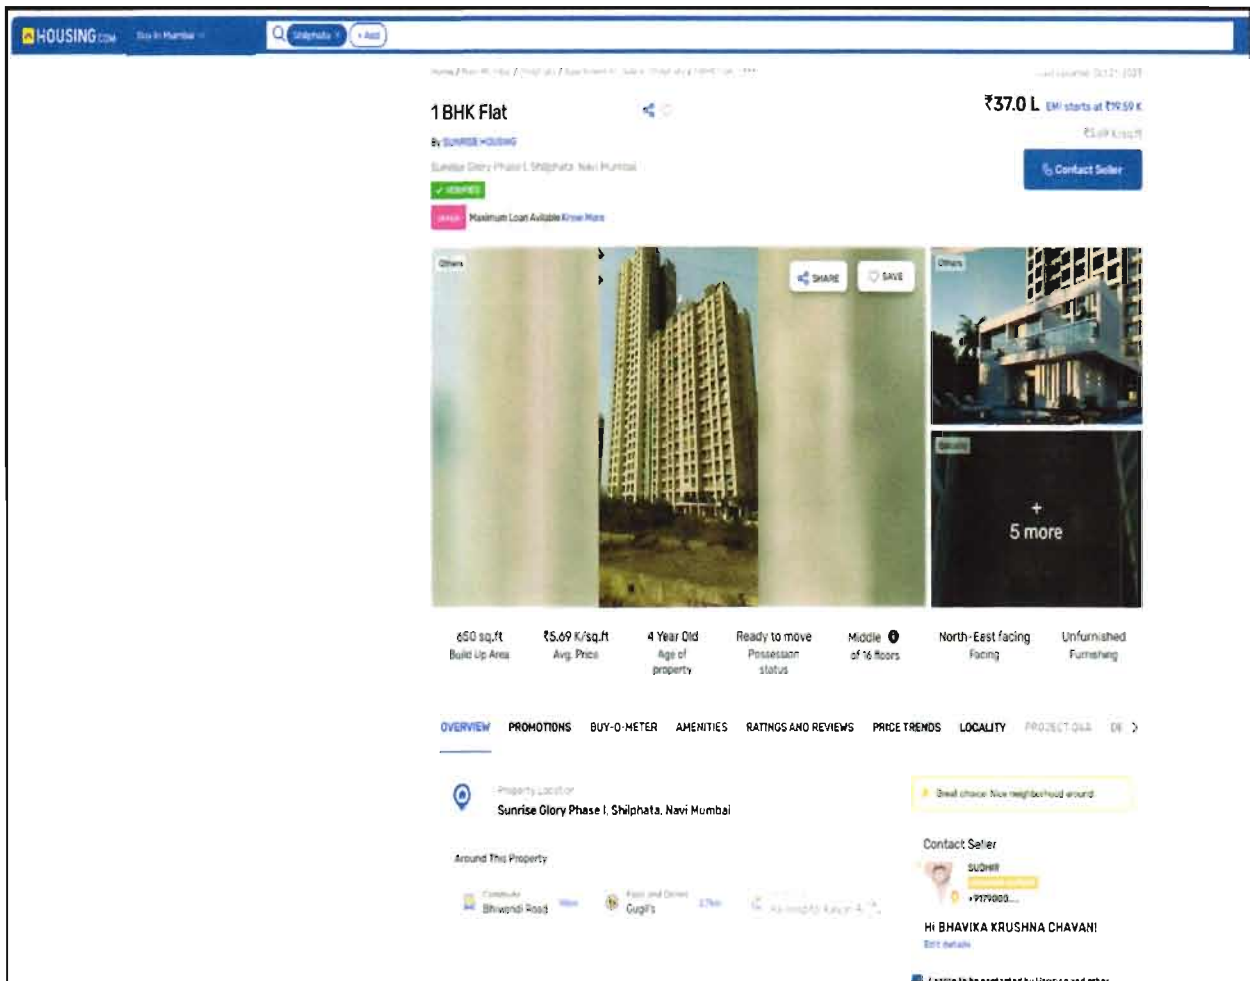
HOUSING.com Buy in Mumbai

Shilphata × + Add

1 BHK Flat

₹37.0 L EMI starts at ₹19.59 K

By SUNRISE HOUSING

Sunrise Glory Phase I, Shilphata, Navi Mumbai

✓ VERIFIED

Maximum Loan Available Know More

Contact Seller

Others

SHARE

SAVE

Others

+ 5 more

650 sq.ft
Build Up Area

₹5.69 K/sq.ft
Avg. Price

4 Year Old
Age of property

Ready to move
Possession status

Middle
of 16 floors

North-East facing
Facing

Unfurnished
Furnishing

OVERVIEW PROMOTIONS BUY-O-METER AMENITIES RATINGS AND REVIEWS PRICE TRENDS LOCALITY PROJECT Q&A

Property Location
Sunrise Glory Phase I, Shilphata, Navi Mumbai

Around This Property

Bhiwandi Road

Gugli's

Contact Seller

SUBHE

+9179000...

Hi BHAVIKA KRUSHNA CHAVAN!

Edit details